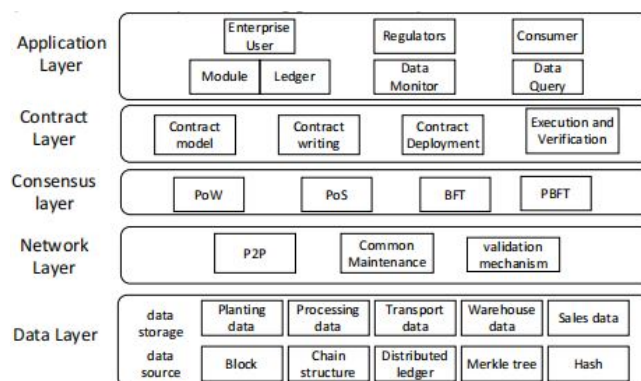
Application Layer

Enterprise User

Regulators

Consumer

Module

Ledger

Data Monitor

Data Query

Contract Layer

Contract model

Contract writing

Contract Deployment

Execution and Verification

Consensus layer

PoW

PoS

BFT

PBFT

Network Layer

P2P

Common Maintenance

validation mechanism

Data Layer

data storage

Planting data

Processing data

Transport data

Warehouse data

Sales data

data source

Block

Chain structure

Distributed ledger

Merkle tree

Hash